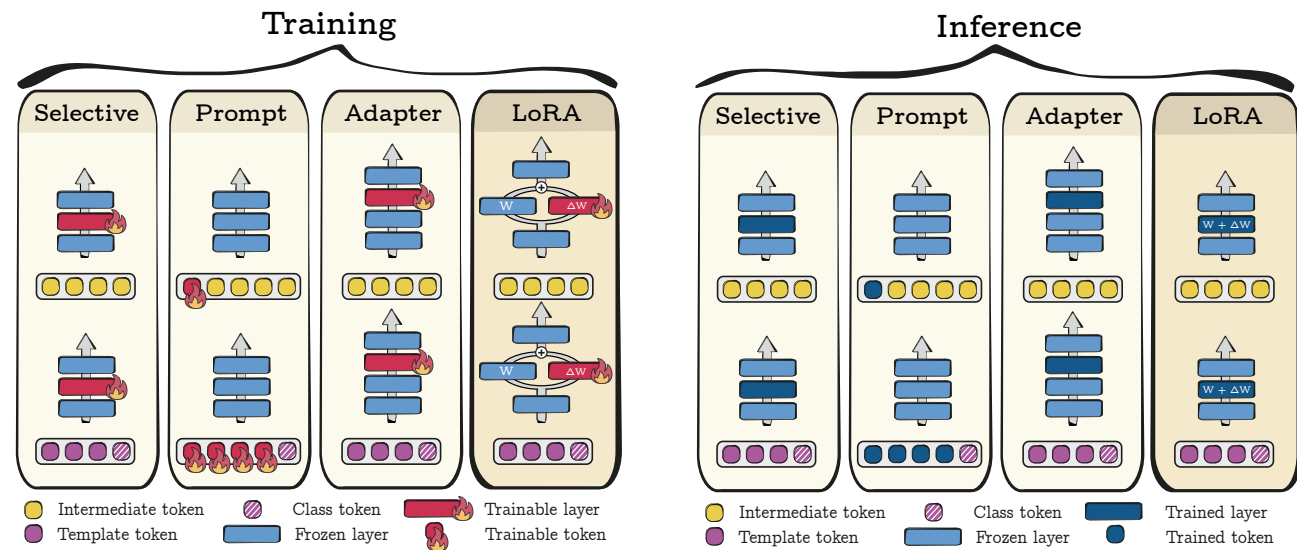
Training

Selective

Prompt

Adapter

LoRA

W

ΔW

W

ΔW

Intermediate token

Template token

Class token

Frozen layer

Trainable layer

Trainable token

Inference

Selective

Prompt

Adapter

LoRA

W + ΔW

W + ΔW

Intermediate token

Template token

Class token

Frozen layer

Trained layer

Trained token